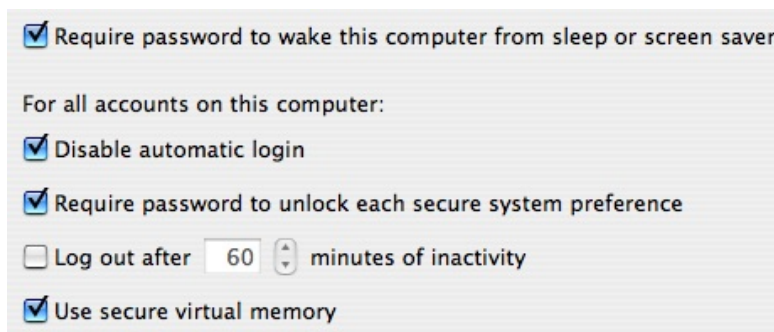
Require password to wake this computer from sleep or screen saver

For all accounts on this computer:

Disable automatic login

Require password to unlock each secure system preference

Log out after 60 minutes of inactivity

Use secure virtual memory